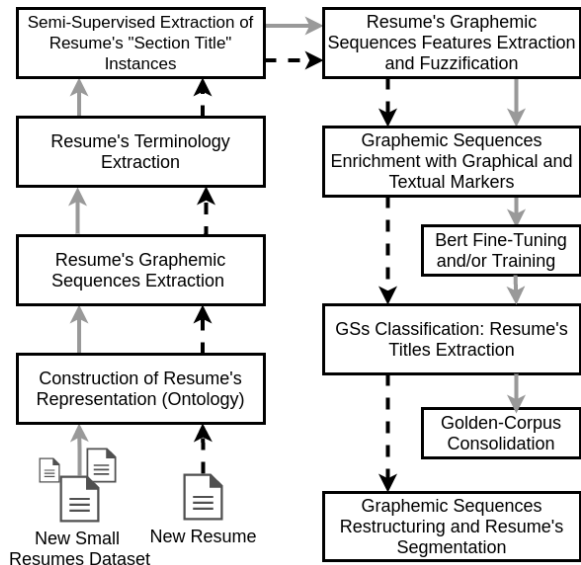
Semi-Supervised Extraction of Resume's "Section Title" Instances

Resume's Terminology Extraction

Resume's Graphemic Sequences Extraction

Construction of Resume's Representation (Ontology)

New Small Resumes Dataset

New Resume

Resume's Graphemic Sequences Features Extraction and Fuzzification

Graphemic Sequences Enrichment with Graphical and Textual Markers

Bert Fine-Tuning and/or Training

GSs Classification: Resume's Titles Extraction

Golden-Corpus Consolidation

Graphemic Sequences Restructuring and Resume's Segmentation